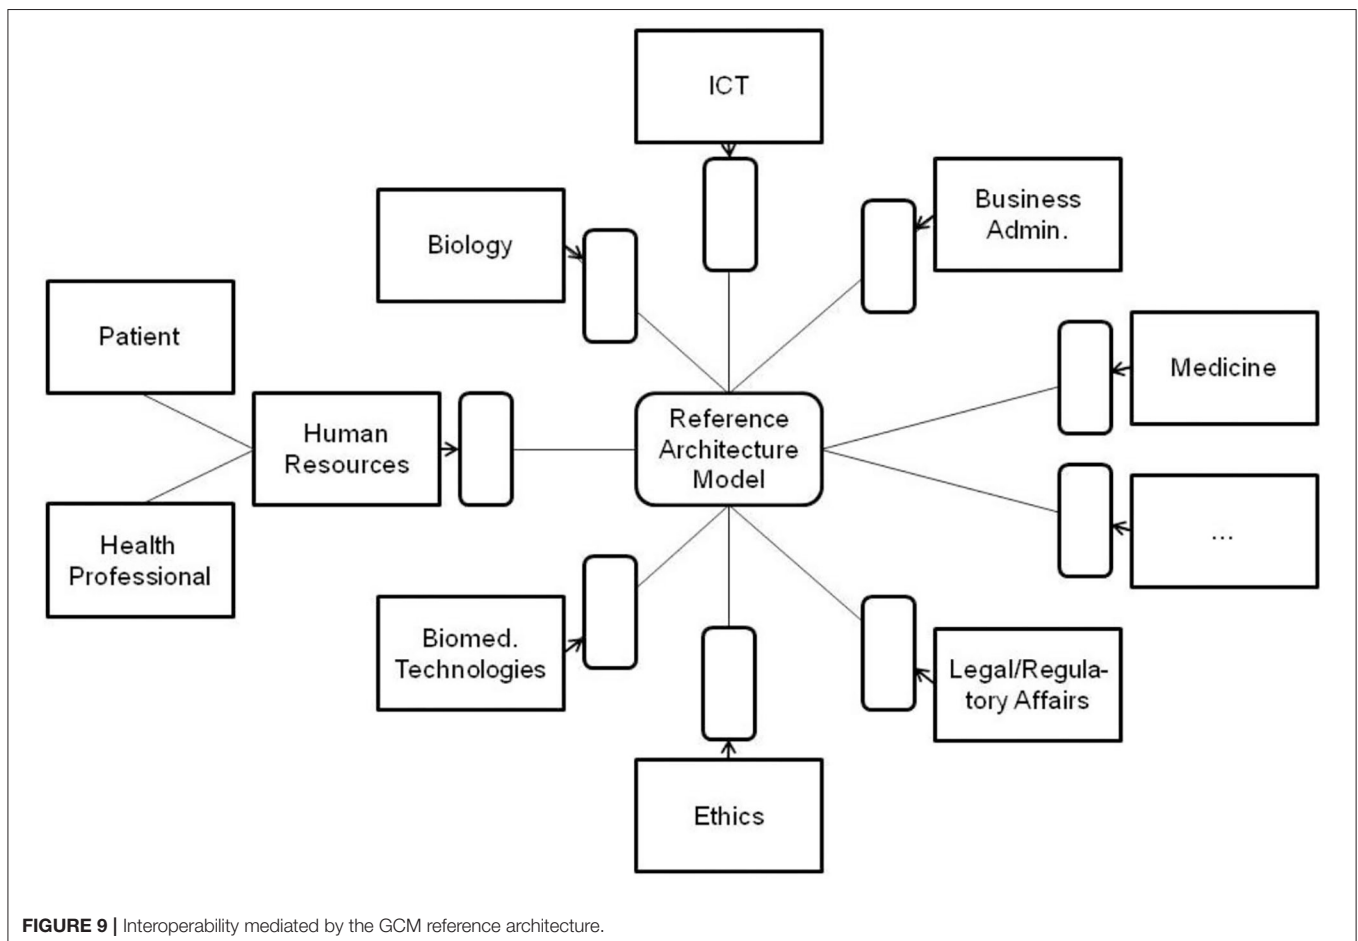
ICT

Biology

Business Admin.

Patient

Medicine

Human Resources

Reference Architecture Model

Health Professional

...

Biomed. Technologies

Legal/Regulatory Affairs

Ethics

**FIGURE 9 |** Interoperability mediated by the GCM reference architecture.